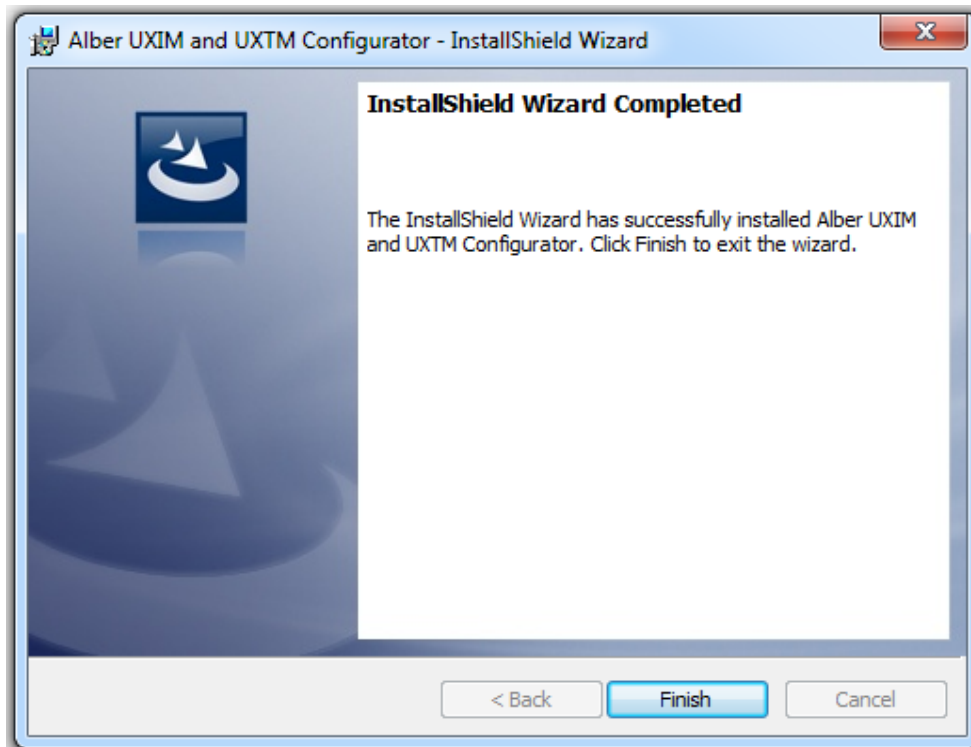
Alber UXIM and UXTM Configurator - InstallShield Wizard

InstallShield Wizard Completed

The InstallShield Wizard has successfully installed Alber UXIM and UXTM Configurator. Click Finish to exit the wizard.

< Back

Finish

Cancel